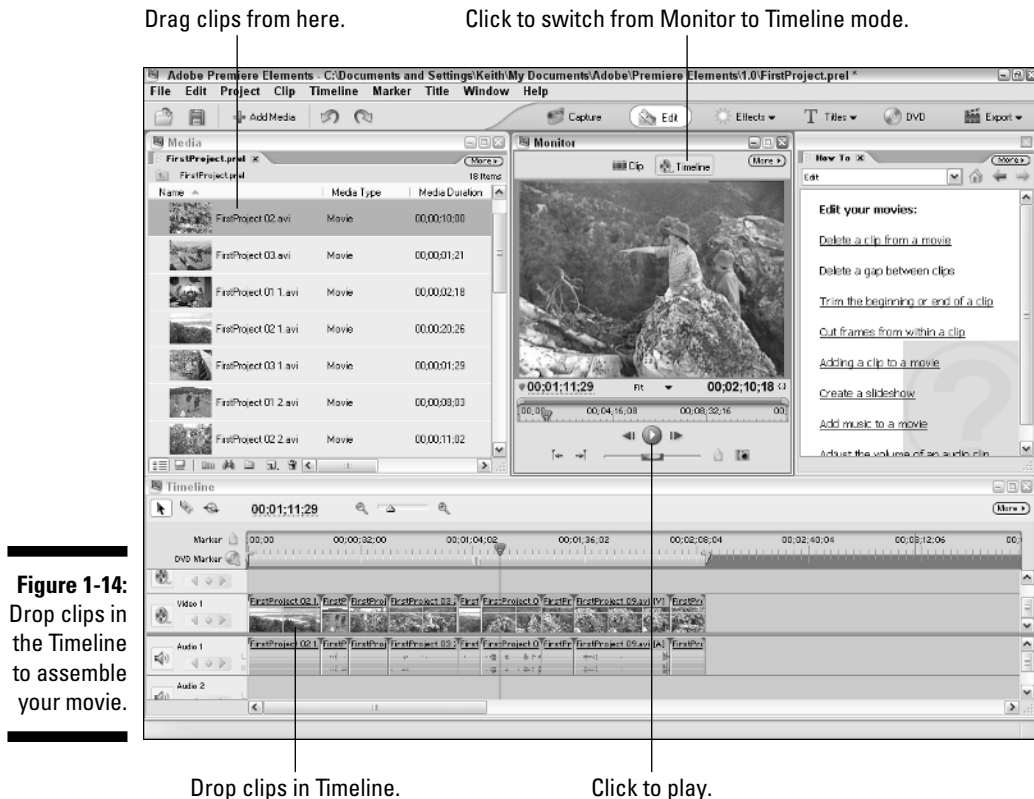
Drag clips from here.

Click to switch from Monitor to Timeline mode.

Adobe Premiere Elements - C:\Documents and Settings\Keith\My Documents\Adobe\Premiere Elements\1.0\FirstProject.prel *

File Edit Project Clip Timeline Marker Title Window Help

Add Media

Capture

Edit

Effects

Titles

DVD

Export

Media

FirstProject.prel

More

FirstProject.prel

18 Items

| Name | Media Type | Media Duration |
|---|---|---|
| FirstProject 02.avi | Movie | 00;00;10;00 |
| FirstProject 03.avi | Movie | 00;00;01;21 |
| FirstProject 01 1.avi | Movie | 00;00;02;18 |
| FirstProject 02 1.avi | Movie | 00;00;20;26 |
| FirstProject 03 1.avi | Movie | 00;00;01;29 |
| FirstProject 01 2.avi | Movie | 00;00;08;03 |
| FirstProject 02 2.avi | Movie | 00;00;11;02 |

Monitor

Clip

Timeline

More

00;01;11;29

Fit

00;02;10;18

00;00

00;04;16;08

00;08;32;16

How To

More

Edit

Edit your movies:

Delete a clip from a movie

Delete a gap between clips

Trim the beginning or end of a clip

Cut frames from within a clip

Adding a clip to a movie

Create a slideshow

Add music to a movie

Adjust the volume of an audio clip

Timeline

00;01;11;29

More

Marker

DVD Marker

00;00

00;00;32;00

00;01;04;02

00;01;36;02

00;02;08;04

00;02;40;04

00;03;12;06

Video 1

FirstProject 02.1 FirstP FirstProj FirstProject 03. First FirstProject 0 FirstFr FirstProject 03.avi [V] FirstPro

Audio 1

FirstProject 02.1 FirstP FirstProj FirstProject 03. First FirstProject 0 FirstFr FirstProject 03.avi [A] FirstPro

Audio 2

Figure 1-14: Drop clips in the Timeline to assemble your movie.

Drop clips in Timeline.

Click to play.